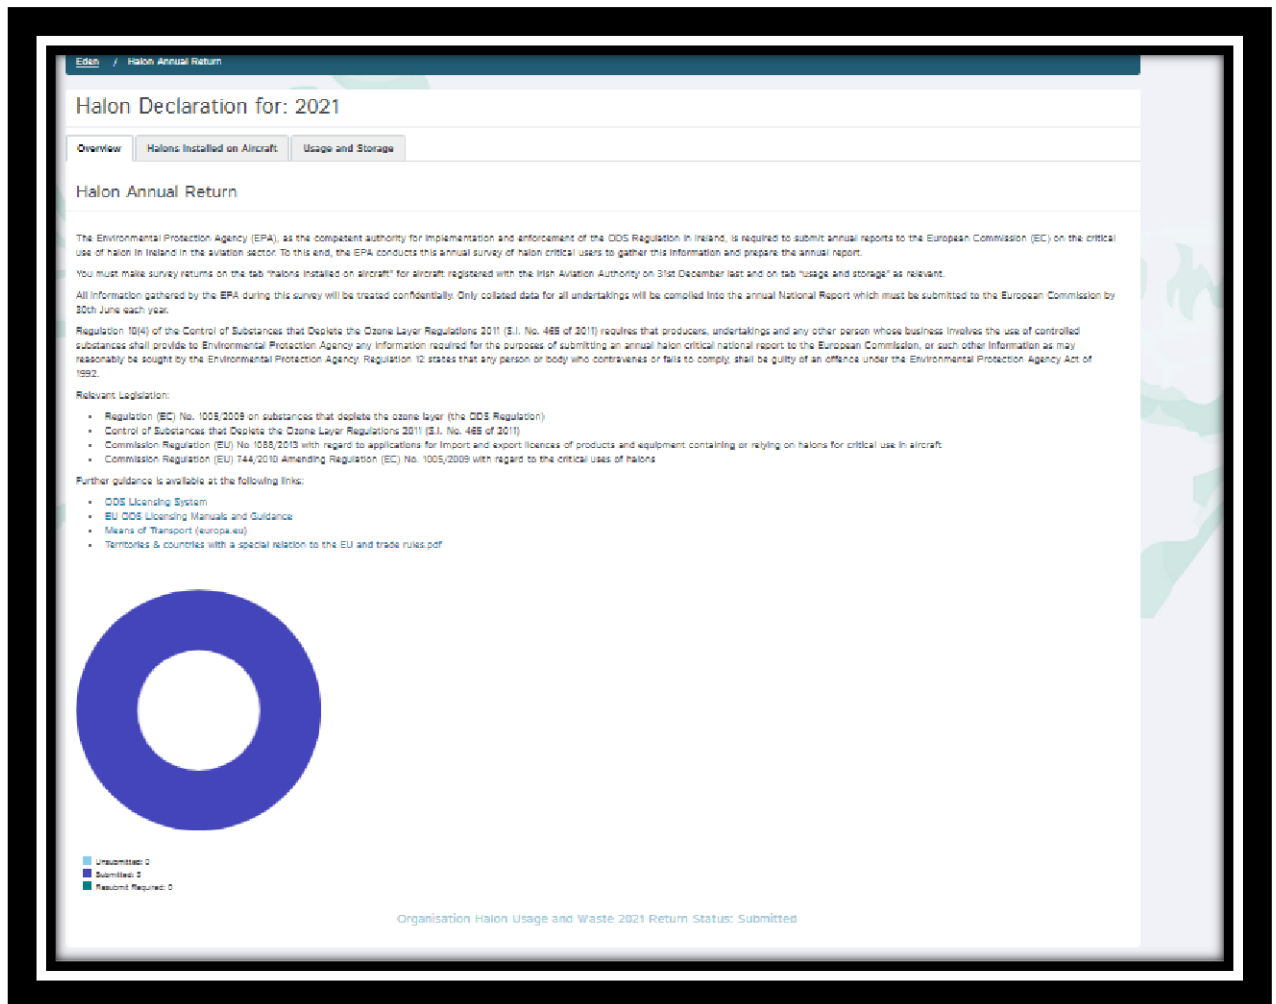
Eden / Halon Annual Return

Halon Declaration for: 2021

Overview | Halons Installed on Aircraft | Usage and Storage

Halon Annual Return

The Environmental Protection Agency (EPA), as the competent authority for implementation and enforcement of the ODS Regulation in Ireland, is required to submit annual reports to the European Commission (EC) on the critical use of halon in Ireland in the aviation sector. To this end, the EPA conducts this annual survey of halon critical users to gather this information and prepare the annual report.

You must make survey returns on the tab "halons installed on aircraft" for aircraft registered with the Irish Aviation Authority on 31st December last and on tab "usage and storage" as relevant.

All information gathered by the EPA during this survey will be treated confidentially. Only collated data for all undertakings will be compiled into the annual National Report which must be submitted to the European Commission by 30th June each year.

Regulation 10(4) of the Control of Substances that Deplete the Ozone Layer Regulations 2011 (S.I. No. 465 of 2011) requires that producers, undertakings and any other person whose business involves the use of controlled substances shall provide to Environmental Protection Agency any information required for the purposes of submitting an annual halon critical national report to the European Commission, or such other information as may reasonably be sought by the Environmental Protection Agency. Regulation 12 states that any person or body who contravenes or fails to comply, shall be guilty of an offence under the Environmental Protection Agency Act of 1992.

Relevant Legislation:

- Regulation (EC) No. 1005/2009 on substances that deplete the ozone layer (the ODS Regulation)
- Control of Substances that Deplete the Ozone Layer Regulations 2011 (S.I. No. 465 of 2011)
- Commission Regulation (EU) No 1088/2013 with regard to applications for import and export licences of products and equipment containing or relying on halons for critical use in aircraft
- Commission Regulation (EU) 744/2010 Amending Regulation (EC) No. 1005/2009 with regard to the critical uses of halons

Further guidance is available at the following links:

- ODS Licensing System
- EU ODS Licensing Manuals and Guidance
- Means of Transport (europa.eu)
- Territories & countries with a special relation to the EU and trade rules.pdf

Unsubmitted: 0
Submitted: 3
Resubmit Required: 0

Organisation Halon Usage and Waste 2021 Return Status: Submitted